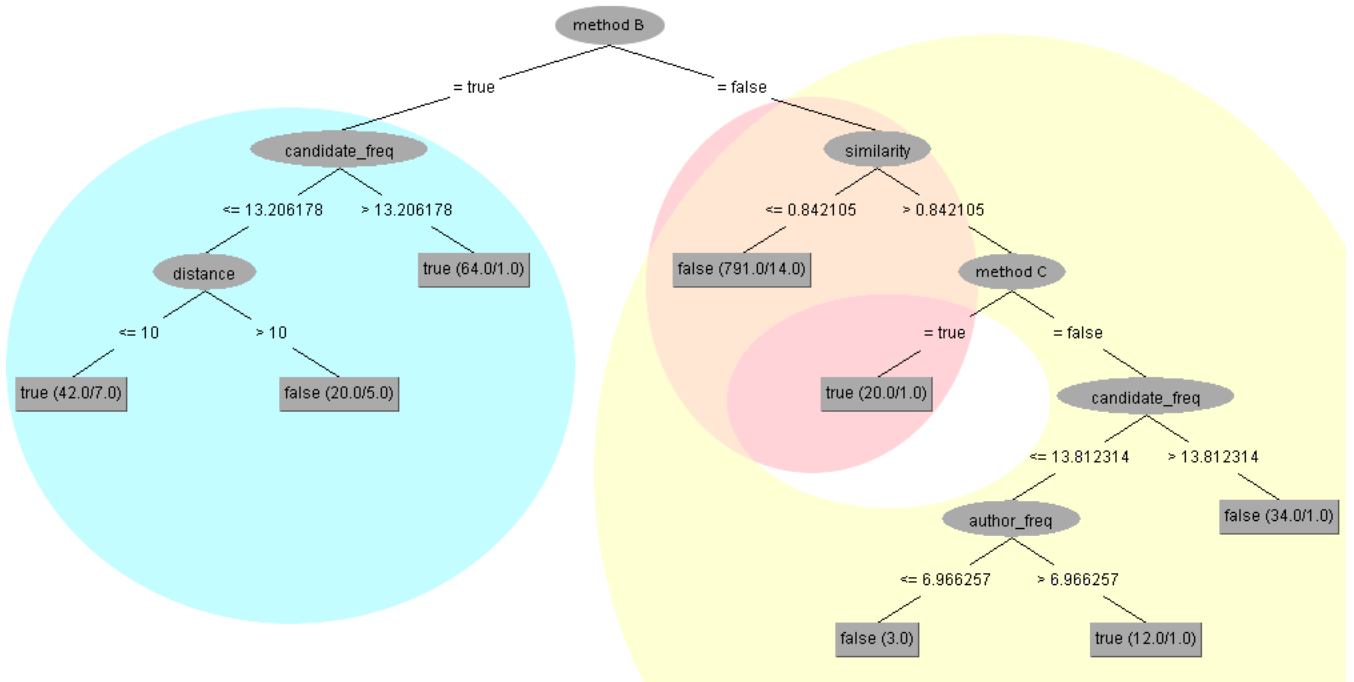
method B

= true

= false

candidate_freq

<= 13.206178

> 13.206178

distance

true (64.0/1.0)

<= 10

> 10

true (42.0/7.0)

false (20.0/5.0)

similarity

<= 0.842105

> 0.842105

false (791.0/14.0)

method C

= true

= false

true (20.0/1.0)

candidate_freq

<= 13.812314

> 13.812314

author_freq

false (34.0/1.0)

<= 6.966257

> 6.966257

false (3.0)

true (12.0/1.0)